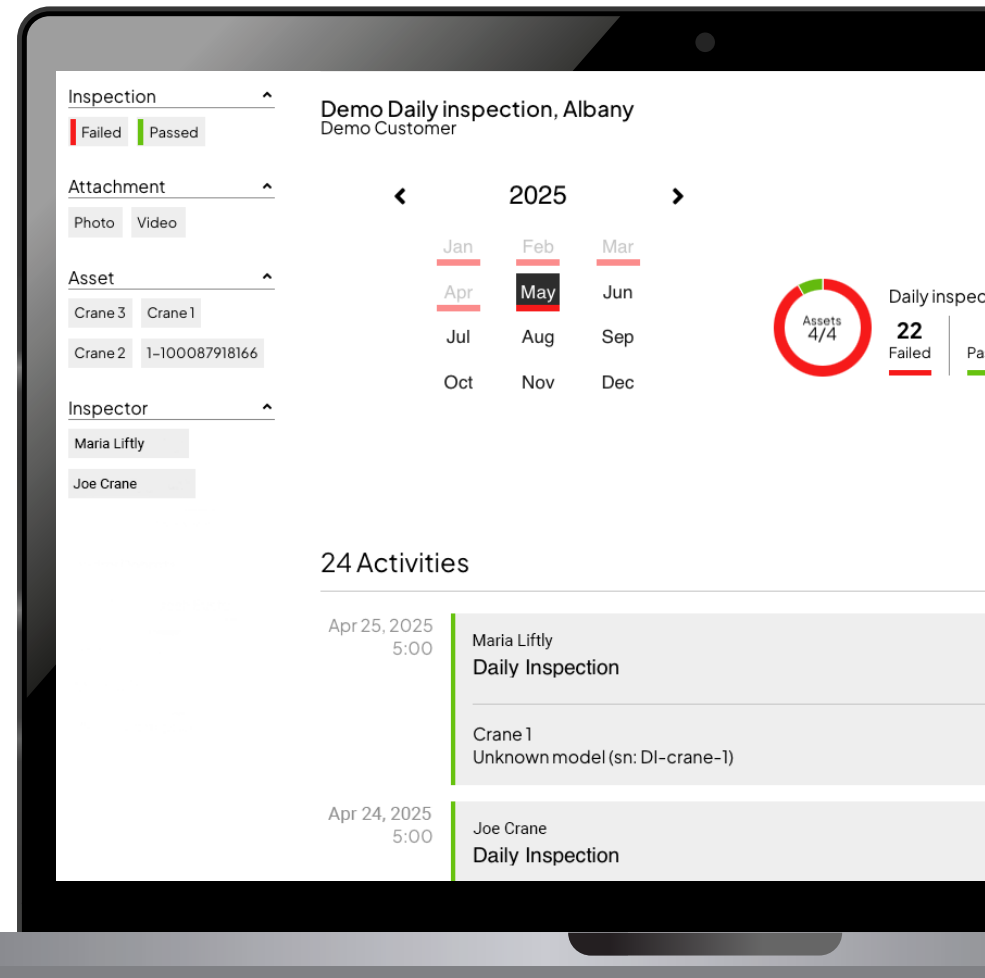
Inspection
Failed
Passed

Attachment
Photo
Video

Asset
Crane 3
Crane 1
Crane 2
1-100087918166

Inspector
Maria Liftly
Joe Crane

Demo Daily inspection, Albany
Demo Customer

2025

| Jan | Feb | Mar |
|---|---|---|
| Apr | May | Jun |
| Jul | Aug | Sep |
| Oct | Nov | Dec |

Assets
4/4

Daily inspec
22
Failed
Pa

24 Activities

Apr 25, 2025
5:00
Maria Liftly
Daily Inspection
Crane 1
Unknown model (sn: DI-crane-1)

Apr 24, 2025
5:00
Joe Crane
Daily Inspection